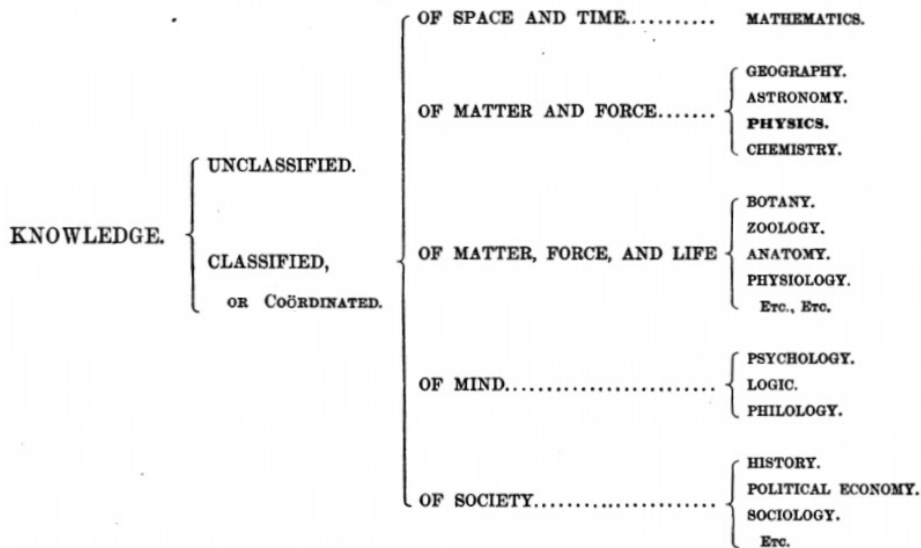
KNOWLEDGE.

UNCLASSIFIED.

CLASSIFIED, OR COÖRDINATED.

OF SPACE AND TIME.......... MATHEMATICS.

OF MATTER AND FORCE....... GEOGRAPHY. ASTRONOMY. PHYSICS. CHEMISTRY.

OF MATTER, FORCE, AND LIFE BOTANY. ZOOLOGY. ANATOMY. PHYSIOLOGY. ETC., ETC.

OF MIND......................... PSYCHOLOGY. LOGIC. PHILOLOGY.

OF SOCIETY......................... HISTORY. POLITICAL ECONOMY. SOCIOLOGY. ETC.